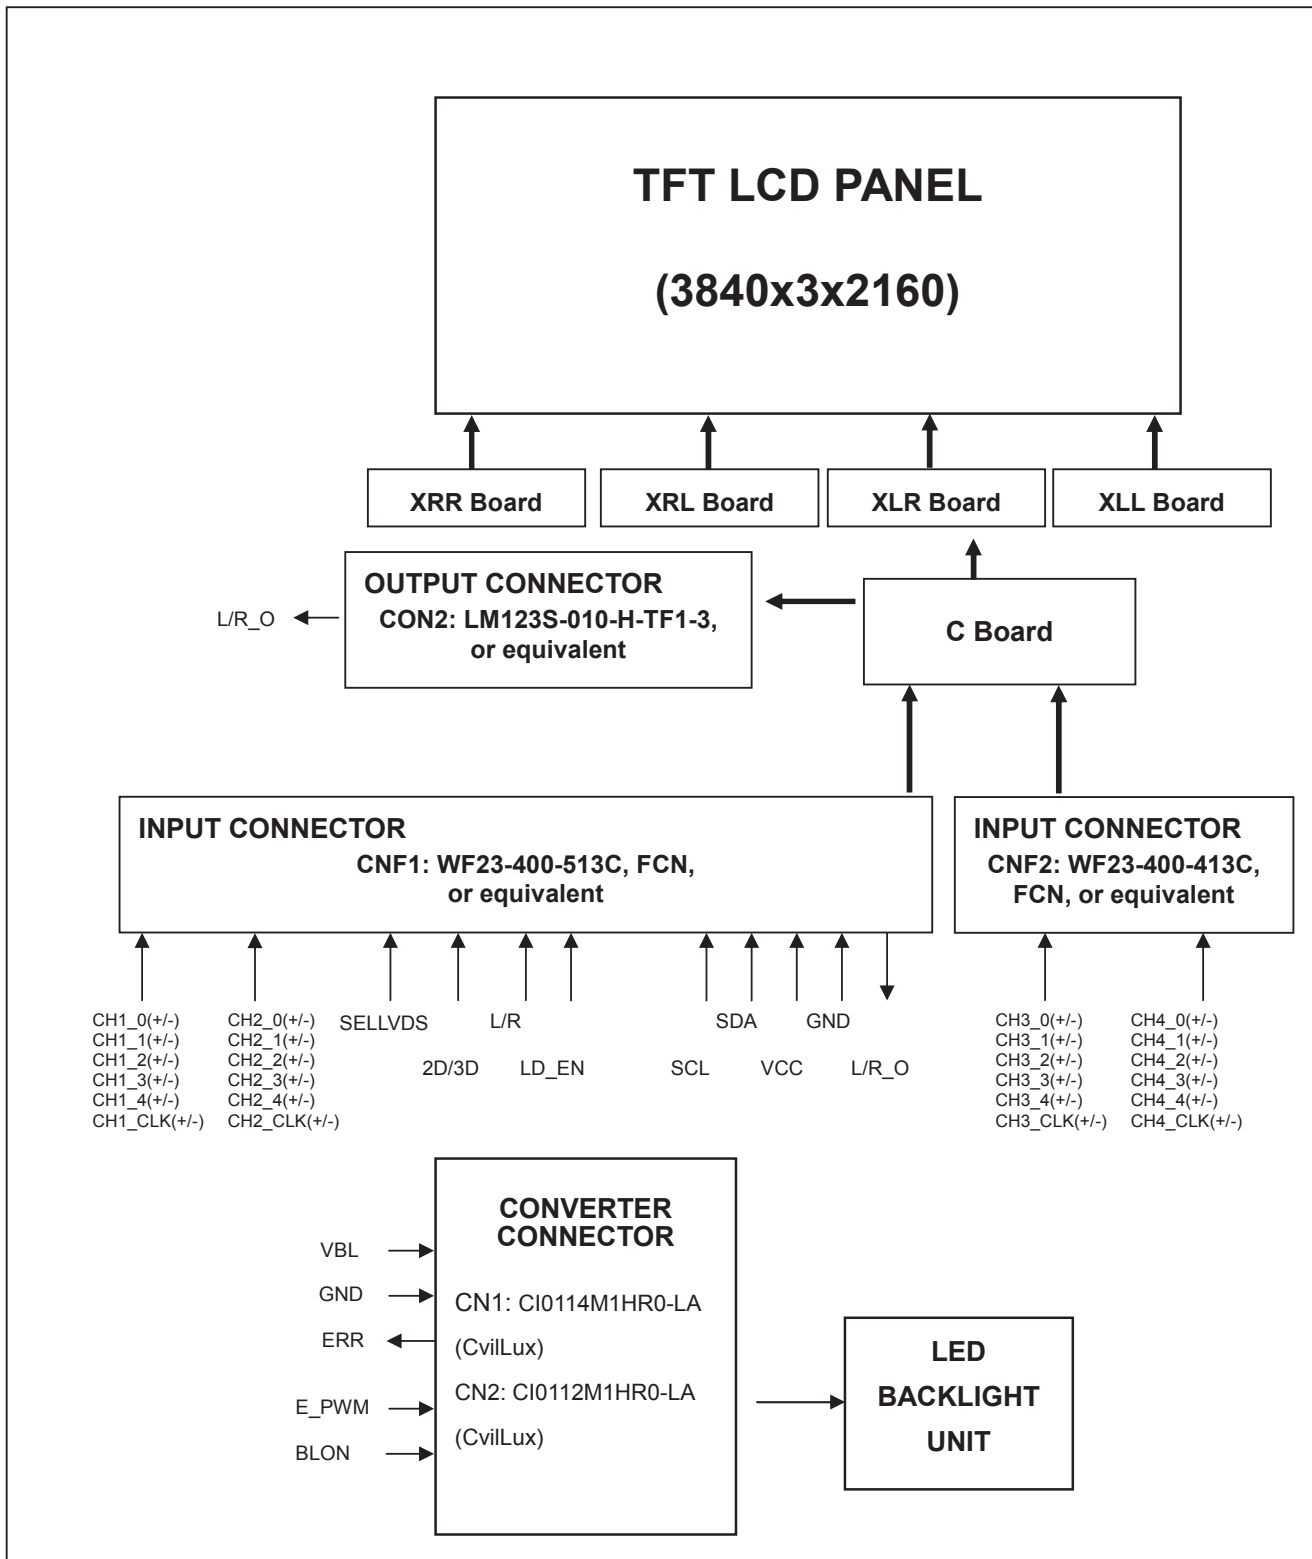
TFT LCD PANEL

(3840x3x2160)

XRR Board

XRL Board

XLR Board

XLL Board

L/R_O

OUTPUT CONNECTOR
CON2: LM123S-010-H-TF1-3, or equivalent

C Board

INPUT CONNECTOR
CNF1: WF23-400-513C, FCN, or equivalent

INPUT CONNECTOR
CNF2: WF23-400-413C, FCN, or equivalent

CH1_0(+/-)
CH1_1(+/-)
CH1_2(+/-)
CH1_3(+/-)
CH1_4(+/-)
CH1_CLK(+/-)

CH2_0(+/-)
CH2_1(+/-)
CH2_2(+/-)
CH2_3(+/-)
CH2_4(+/-)
CH2_CLK(+/-)

SELLVDS

2D/3D

L/R

LD_EN

SCL

SDA

VCC

GND

L/R_O

CH3_0(+/-)
CH3_1(+/-)
CH3_2(+/-)
CH3_3(+/-)
CH3_4(+/-)
CH3_CLK(+/-)

CH4_0(+/-)
CH4_1(+/-)
CH4_2(+/-)
CH4_3(+/-)
CH4_4(+/-)
CH4_CLK(+/-)

VBL

GND

ERR

E_PWM

BLON

CONVERTER CONNECTOR

CN1: CI0114M1HR0-LA
(CvilLux)
CN2: CI0112M1HR0-LA
(CvilLux)

LED BACKLIGHT UNIT